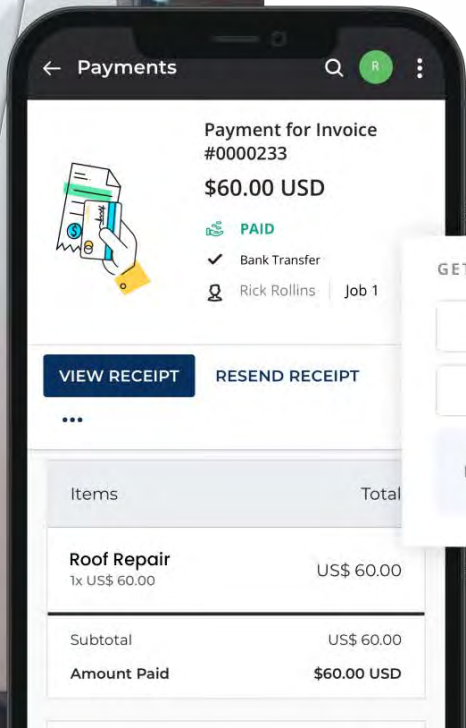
← Payments

R

Payment for Invoice #0000233

$60.00 USD

PAID

Bank Transfer

Rick Rollins | Job 1

GET

VIEW RECEIPT

RESEND RECEIPT

•••

| Items | Total |
|---|---|
| Roof Repair<br>1x US$ 60.00 | US$ 60.00 |
| Subtotal | US$ 60.00 |
| Amount Paid | $60.00 USD |